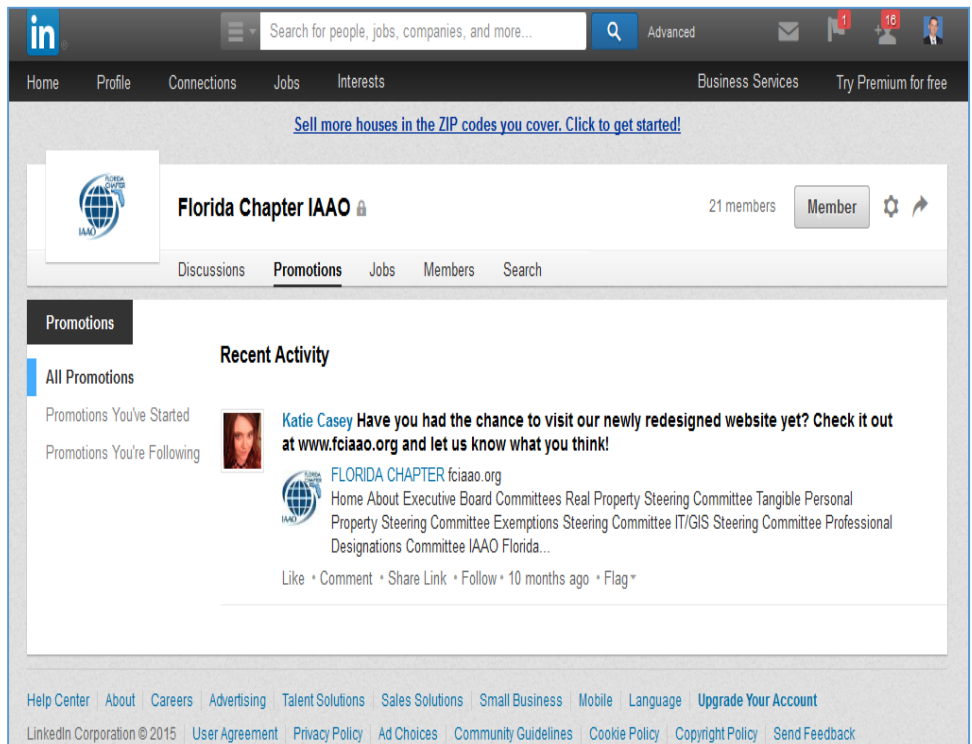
in

Search for people, jobs, companies, and more...

Advanced

1

16

Home Profile Connections Jobs Interests Business Services Try Premium for free

Sell more houses in the ZIP codes you cover. Click to get started!

FLORIDA CHAPTER IAAO

Florida Chapter IAAO

21 members

Member

Discussions Promotions Jobs Members Search

Promotions

All Promotions

Promotions You've Started

Promotions You're Following

Recent Activity

Katie Casey Have you had the chance to visit our newly redesigned website yet? Check it out at www.fciaao.org and let us know what you think!

FLORIDA CHAPTER fciaao.org

Home About Executive Board Committees Real Property Steering Committee Tangible Personal Property Steering Committee Exemptions Steering Committee IT/GIS Steering Committee Professional Designations Committee IAAO Florida...

Like • Comment • Share Link • Follow • 10 months ago • Flag

Help Center | About | Careers | Advertising | Talent Solutions | Sales Solutions | Small Business | Mobile | Language | Upgrade Your Account

LinkedIn Corporation © 2015 | User Agreement | Privacy Policy | Ad Choices | Community Guidelines | Cookie Policy | Copyright Policy | Send Feedback